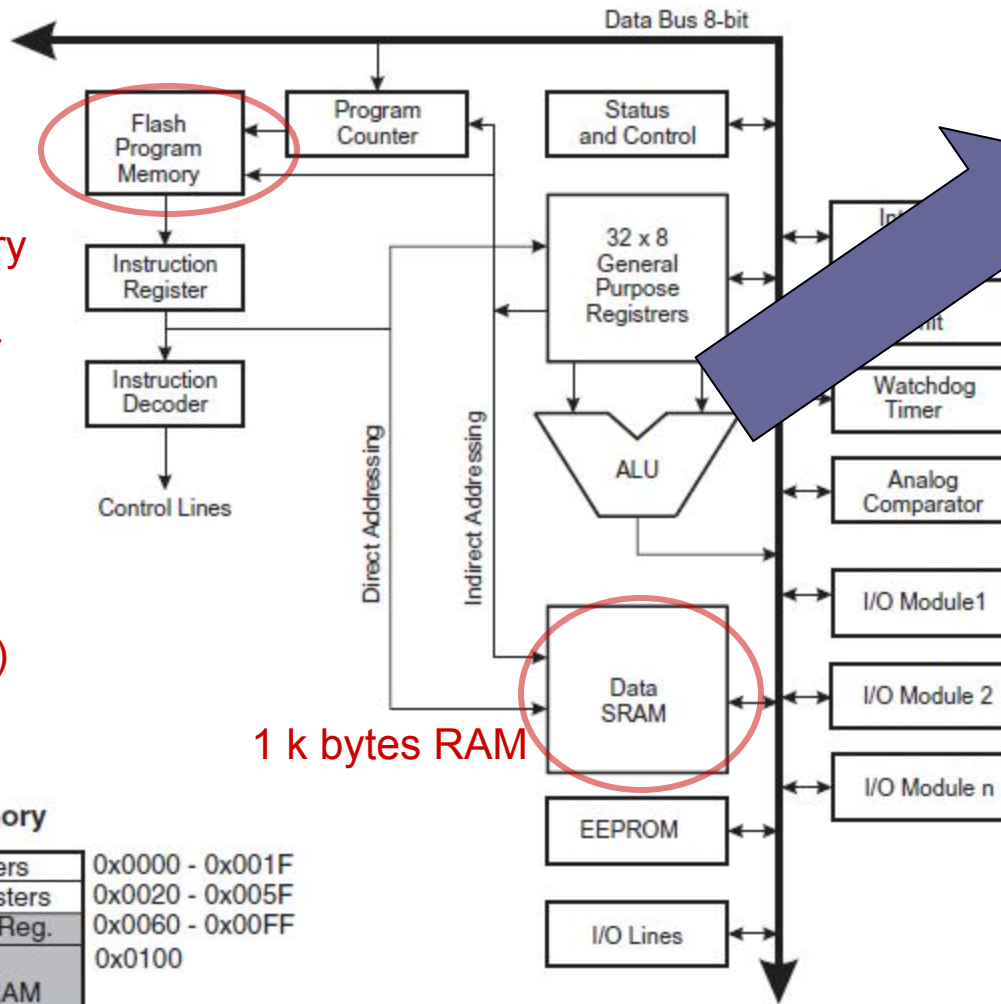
Data Bus 8-bit

Flash Program Memory

Program Counter

Status and Control

ry

Instruction Register

32 x 8 General Purpose Registrers

Int

nit

Instruction Decoder

Watchdog Timer

Direct Addressing

Indirect Addressing

ALU

Control Lines

Analog Comparator

I/O Module1

)

Data SRAM

I/O Module 2

1 k bytes RAM

I/O Module n

ory

EEPROM

| ers | 0x0000 - 0x001F |
|---|---|
| sters | 0x0020 - 0x005F |
| Reg. | 0x0060 - 0x00FF |
| | 0x0100 |
| AM | |

I/O Lines